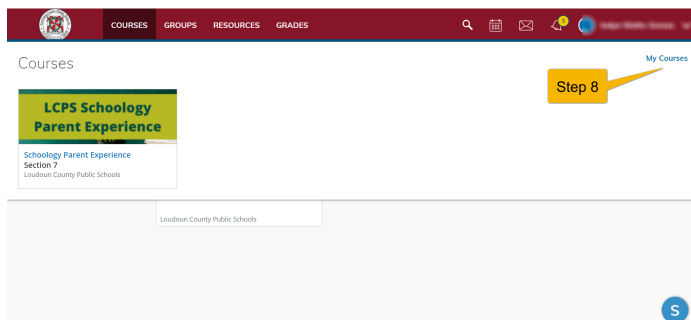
COURSES GROUPS RESOURCES GRADES

5

Courses

My Courses

Step 8

LCPS Schoology Parent Experience

Schoology Parent Experience
Section 7
Loudoun County Public Schools

Loudoun County Public Schools

S